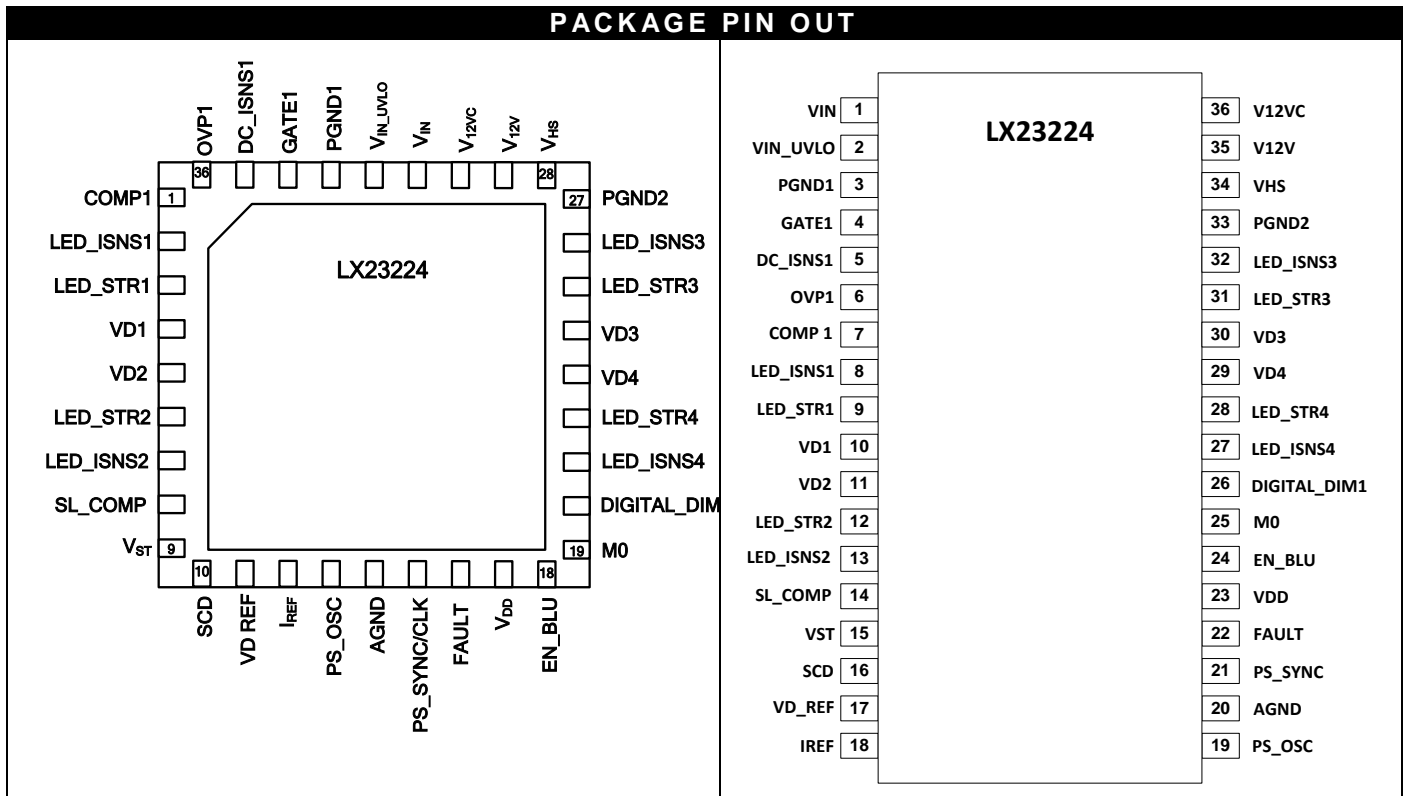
PACKAGE PIN OUT

OVP1
DC_ISNS1
GATE1
PGND1
$V_{IN\_UVLO}$
$V_{IN}$
$V_{12VC}$
$V_{12V}$
$V_{HS}$
36
28

COMP1 1
LED_ISNS1
LED_STR1
VD1
VD2
LED_STR2
LED_ISNS2
SL_COMP
$V_{ST}$ 9

LX23224

27 PGND2
LED_ISNS3
LED_STR3
VD3
VD4
LED_STR4
LED_ISNS4
DIGITAL_DIM
19 M0

10
18
SCD
VD REF
$I_{REF}$
PS_OSC
AGND
PS_SYNC/CLK
FAULT
$V_{DD}$
EN_BLU

LX23224

| | | | |
|---|---|---|---|
| VIN | 1 | 36 | V12VC |
| VIN_UVLO | 2 | 35 | V12V |
| PGND1 | 3 | 34 | VHS |
| GATE1 | 4 | 33 | PGND2 |
| DC_ISNS1 | 5 | 32 | LED_ISNS3 |
| OVP1 | 6 | 31 | LED_STR3 |
| COMP 1 | 7 | 30 | VD3 |
| LED_ISNS1 | 8 | 29 | VD4 |
| LED_STR1 | 9 | 28 | LED_STR4 |
| VD1 | 10 | 27 | LED_ISNS4 |
| VD2 | 11 | 26 | DIGITAL_DIM1 |
| LED_STR2 | 12 | 25 | M0 |
| LED_ISNS2 | 13 | 24 | EN_BLU |
| SL_COMP | 14 | 23 | VDD |
| VST | 15 | 22 | FAULT |
| SCD | 16 | 21 | PS_SYNC |
| VD_REF | 17 | 20 | AGND |
| IREF | 18 | 19 | PS_OSC |